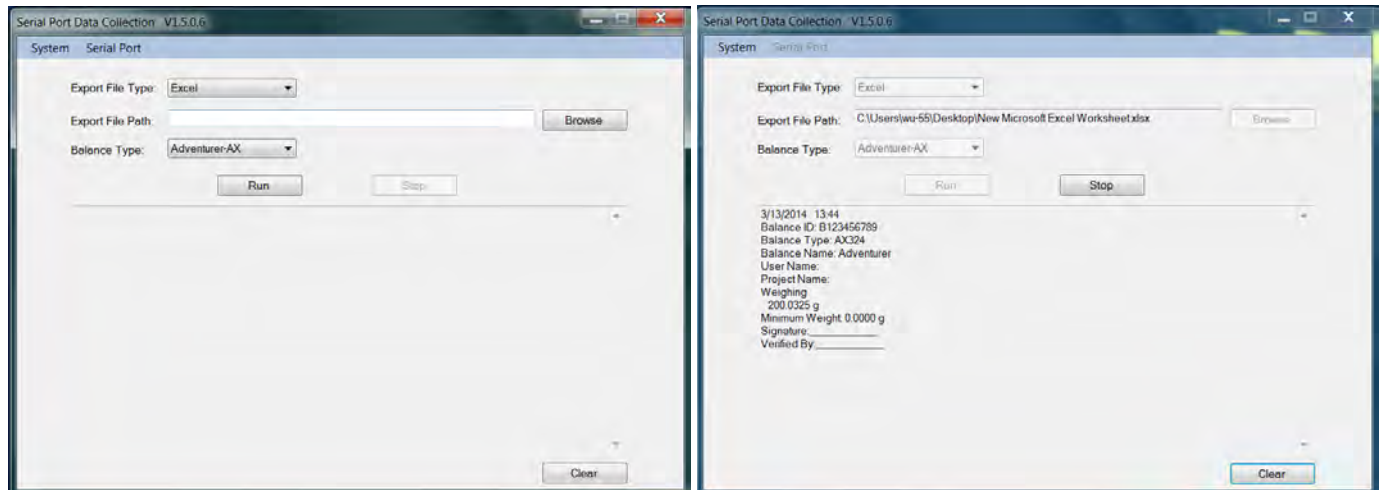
Serial Port Data Collection V1.5.0.6

System Serial Port

Export File Type: Excel

Export File Path:

Browse

Balance Type: Adventurer-AX

Run

Stop

Clear

Serial Port Data Collection V1.5.0.6

System Serial Port

Export File Type: Excel

Export File Path: C:\Users\wu-55\Desktop\New Microsoft Excel Worksheet.xlsx

Browse

Balance Type: Adventurer-AX

Run

Stop

3/13/2014 13:44
Balance ID: B123456789
Balance Type: AX324
Balance Name: Adventurer
User Name:
Project Name:
Weighing
200.0325 g
Minimum Weight 0.0000 g
Signature:___________
Verified By:___________

Clear